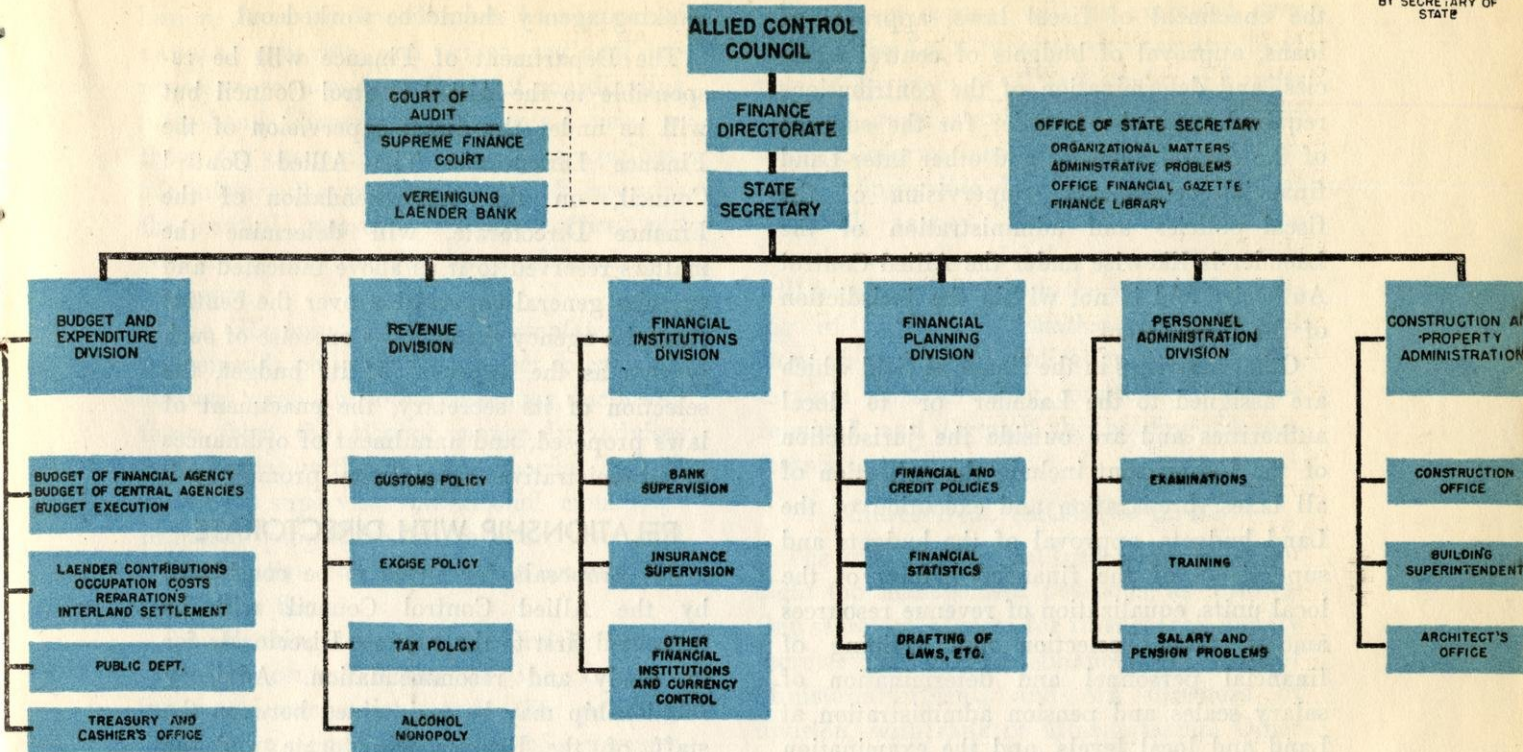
BY SECRETARY OF STATE

ALLIED CONTROL COUNCIL

FINANCE DIRECTORATE

STATE SECRETARY

COURT OF AUDIT

SUPREME FINANCE COURT

VEREINIGUNG LAENDER BANK

OFFICE OF STATE SECRETARY
ORGANIZATIONAL MATTERS
ADMINISTRATIVE PROBLEMS
OFFICE FINANCIAL GAZETTE
FINANCE LIBRARY

BUDGET AND EXPENDITURE DIVISION

REVENUE DIVISION

FINANCIAL INSTITUTIONS DIVISION

FINANCIAL PLANNING DIVISION

PERSONNEL ADMINISTRATION DIVISION

CONSTRUCTION AI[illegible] PROPERTY ADMINISTRATION

BUDGET OF FINANCIAL AGENCY
BUDGET OF CENTRAL AGENCIES
BUDGET EXECUTION

LAENDER CONTRIBUTIONS
OCCUPATION COSTS
REPARATIONS
INTERLAND SETTLEMENT

PUBLIC DEPT.

TREASURY AND CASHIER'S OFFICE

CUSTOMS POLICY

EXCISE POLICY

TAX POLICY

ALCOHOL MONOPOLY

BANK SUPERVISION

INSURANCE SUPERVISION

OTHER FINANCIAL INSTITUTIONS AND CURRENCY CONTROL

FINANCIAL AND CREDIT POLICIES

FINANCIAL STATISTICS

DRAFTING OF LAWS, ETC.

EXAMINATIONS

TRAINING

SALARY AND PENSION PROBLEMS

CONSTRUCTION OFFICE

BUILDING SUPERINTENDENT

ARCHITECT'S OFFICE